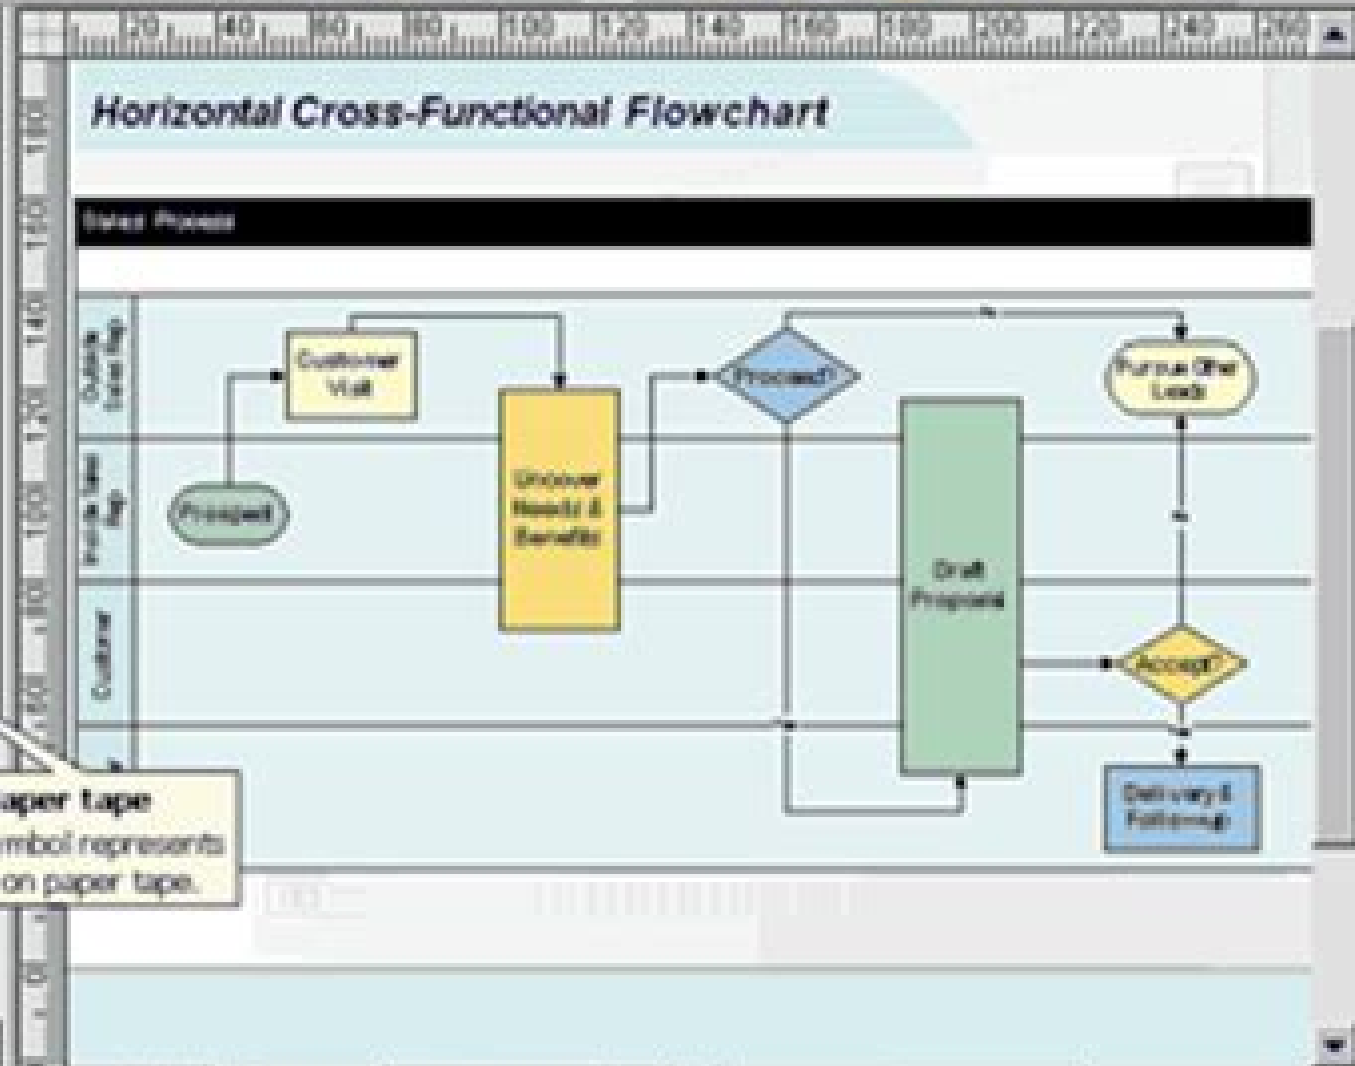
20 40 60 80 100 120 140 160 180 200 220 240 260

Horizontal Cross-Functional Flowchart

Sales Process

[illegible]

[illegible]

Customer

Customer Visit

Prospect

Uncover Needs & Benefits

Proceed?

No

Draft Proposal

Pursue Other Leads

No

Accept?

No

Delivery & Follow-up

aper tape
mbol represents
on paper tape.